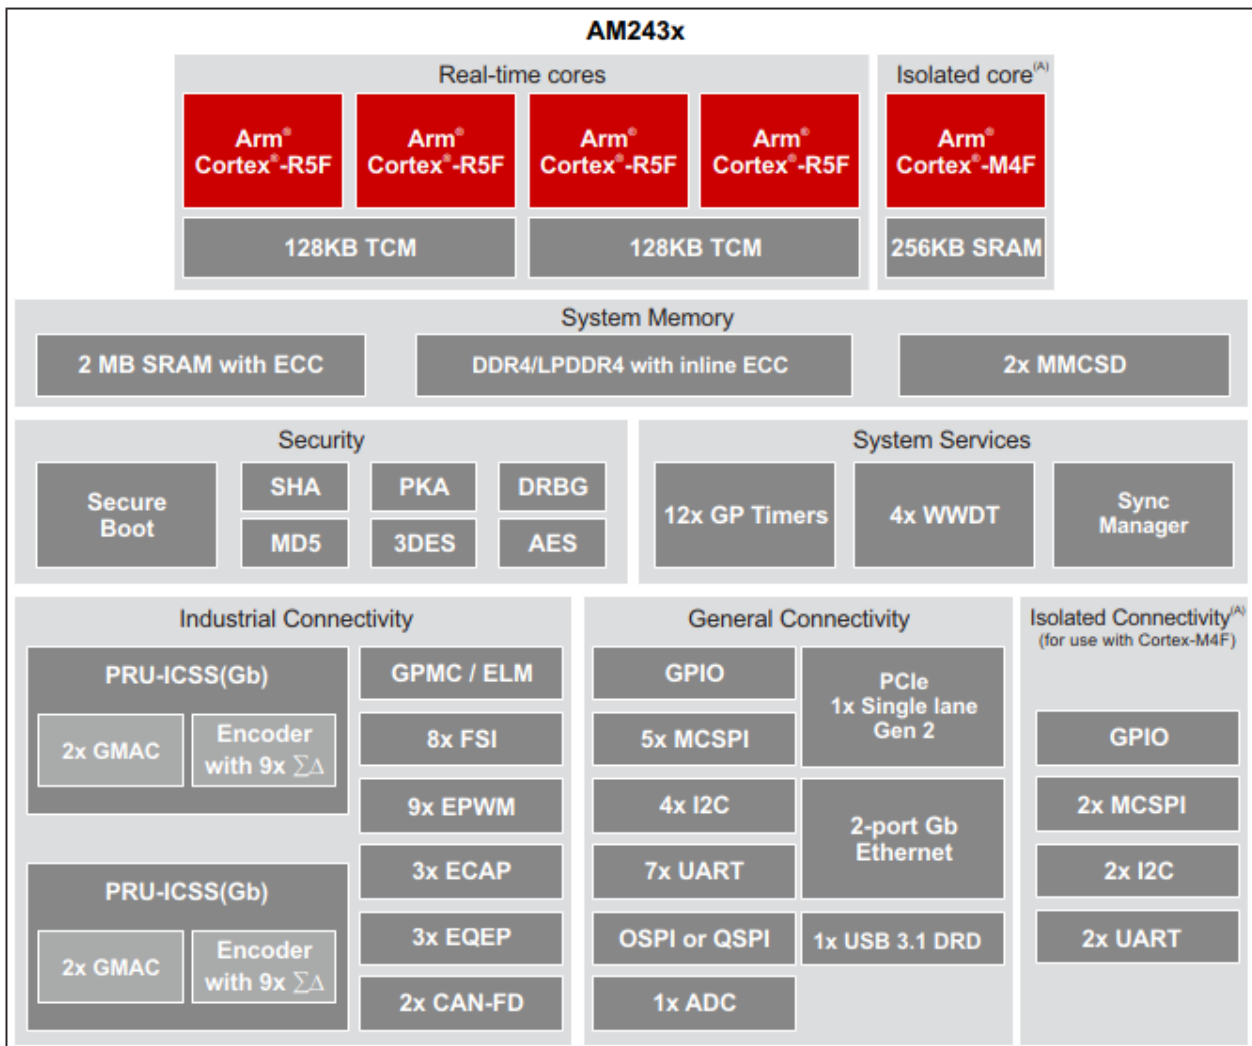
AM243x

Real-time cores

Arm® Cortex®-R5F

Arm® Cortex®-R5F

Arm® Cortex®-R5F

Arm® Cortex®-R5F

128KB TCM

128KB TCM

Isolated core$^{(A)}$

Arm® Cortex®-M4F

256KB SRAM

System Memory

2 MB SRAM with ECC

DDR4/LPDDR4 with inline ECC

2x MMCSD

Security

Secure Boot

SHA

PKA

DRBG

MD5

3DES

AES

System Services

12x GP Timers

4x WWDT

Sync Manager

Industrial Connectivity

PRU-ICSS(Gb)

2x GMAC

Encoder with 9x $\Sigma\Delta$

PRU-ICSS(Gb)

2x GMAC

Encoder with 9x $\Sigma\Delta$

GPMC / ELM

8x FSI

9x EPWM

3x ECAP

3x EQEP

2x CAN-FD

General Connectivity

GPIO

PCIe 1x Single lane Gen 2

5x MCSPI

4x I2C

2-port Gb Ethernet

7x UART

OSPI or QSPI

1x USB 3.1 DRD

1x ADC

Isolated Connectivity$^{(A)}$
(for use with Cortex-M4F)

GPIO

2x MCSPI

2x I2C

2x UART